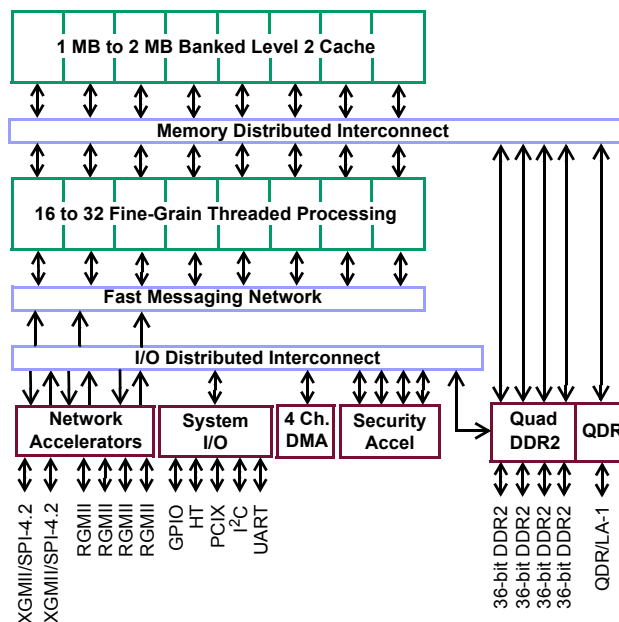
1 MB to 2 MB Banked Level 2 Cache

Memory Distributed Interconnect

16 to 32 Fine-Grain Threaded Processing

Fast Messaging Network

I/O Distributed Interconnect

Network Accelerators

System I/O

4 Ch. DMA

Security Accel

Quad DDR2

QDR

XGMII/SPI-4.2
XGMII/SPI-4.2
RGMII
RGMII
RGMII
RGMII

GPIO
HT
PCIX
$I^2C$
UART

36-bit DDR2
36-bit DDR2
36-bit DDR2
36-bit DDR2

QDR/LA-1